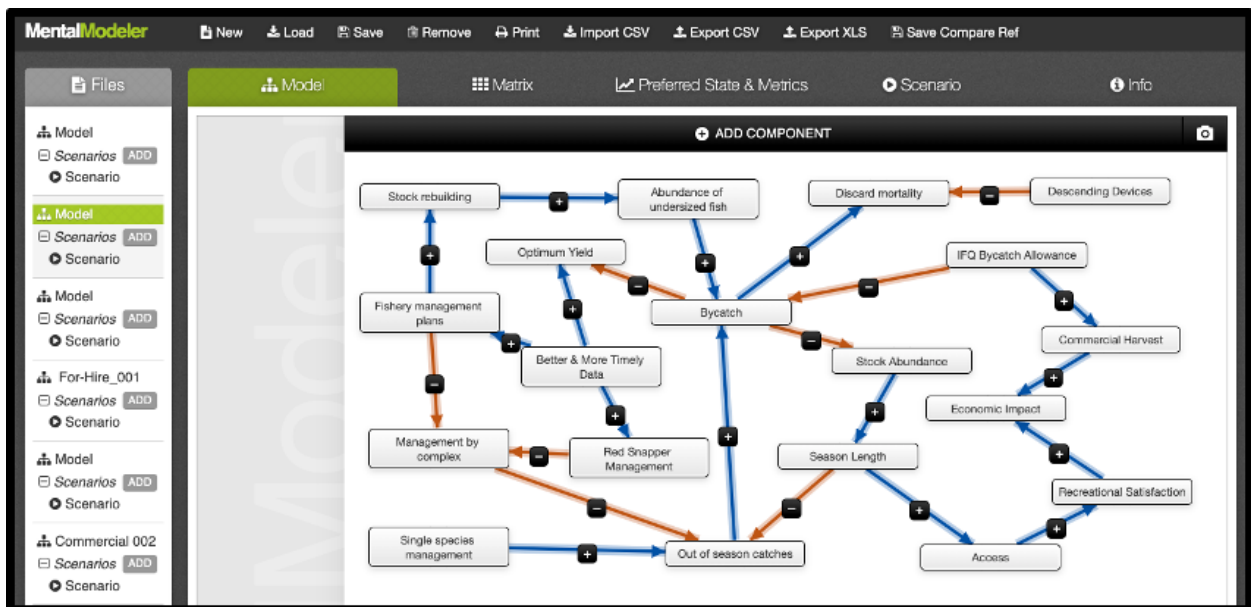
MentalModeler New Load Save Remove Print Import CSV Export CSV Export XLS Save Compare Ref

Files

Model
Scenarios ADD
Scenario

Model
Scenarios ADD
Scenario

Model
Scenarios ADD
Scenario

For-Hire_001
Scenarios ADD
Scenario

Model
Scenarios ADD
Scenario

Commercial 002
Scenarios ADD
Scenario

Model Matrix Preferred State & Metrics Scenario Info

Model

ADD COMPONENT

Stock rebuilding
+
Abundance of undersized fish
Discard mortality
−
Descending Devices
Optimum Yield
IFQ Bycatch Allowance
+
+
+
−
−
Fishery management plans
Bycatch
+
+
−
Commercial Harvest
Better & More Timely Data
Stock Abundance
+
−
Economic Impact
+
+
Management by complex
−
Red Snapper Management
+
Season Length
+
Recreational Satisfaction
−
−
+
Single species management
+
Out of season catches
Access
+